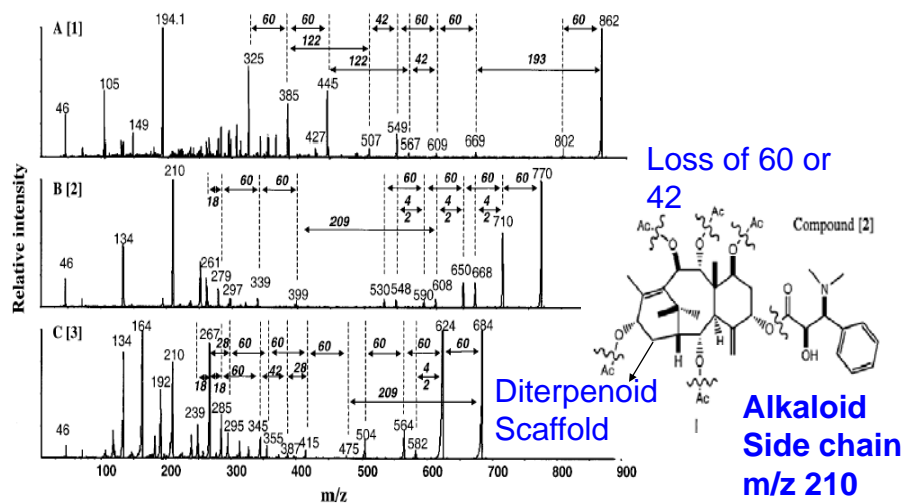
A [1]

194.1

60 60 42 60 60 60 862

122

122 42

325

193

385 445

105

46

149

427

507 549 567 609 669 802

B [2]

210

18 60 60 60 60 60 60 770

4 4 4

2 2 2

209

710

134

261

279

297 339

46

399

650 668

530 548 590 608

C [3]

164

267

624 684

134

28 60 60 60 60 60 60

210

18 60 42 28 4

18 2

192

209

239 285

295 345

355

387 415

475 504

564

582

46

100 200 300 400 500 600 700 800 900

m/z

Relative intensity

Loss of 60 or 42

Ac Ac Ac

Compound [2]

Ac

Ac

Ac

H

H

O

N

OH

Diterpenoid Scaffold

I

Alkaloid Side chain m/z 210